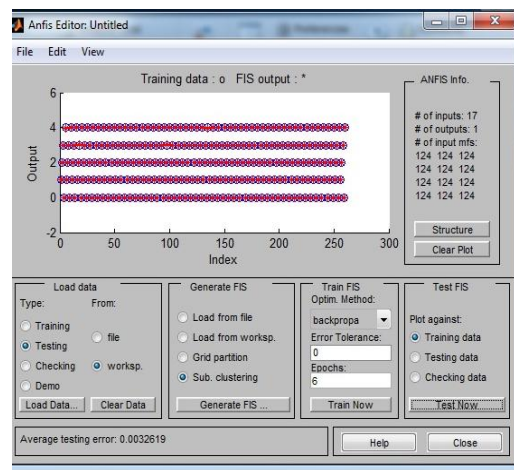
Anfis Editor: Untitled

File Edit View

Training data : o FIS output : *

6
4
2
0
-2

Output

0 50 100 150 200 250 300

Index

ANFIS Info.

# of inputs: 17
# of outputs: 1
# of input mfs:
124 124 124
124 124 124
124 124 124
124 124 124

Structure

Clear Plot

Load data
Type: From:
Training
Testing
Checking
Demo
file
worksp.
Load Data... Clear Data

Generate FIS
Load from file
Load from worksp.
Grid partition
Sub. clustering
Generate FIS ...

Train FIS
Optim. Method:
backpropa
Error Tolerance:
0
Epochs:
6
Train Now

Test FIS
Plot against:
Training data
Testing data
Checking data
Test Now

Average testing error: 0.0032619

Help

Close